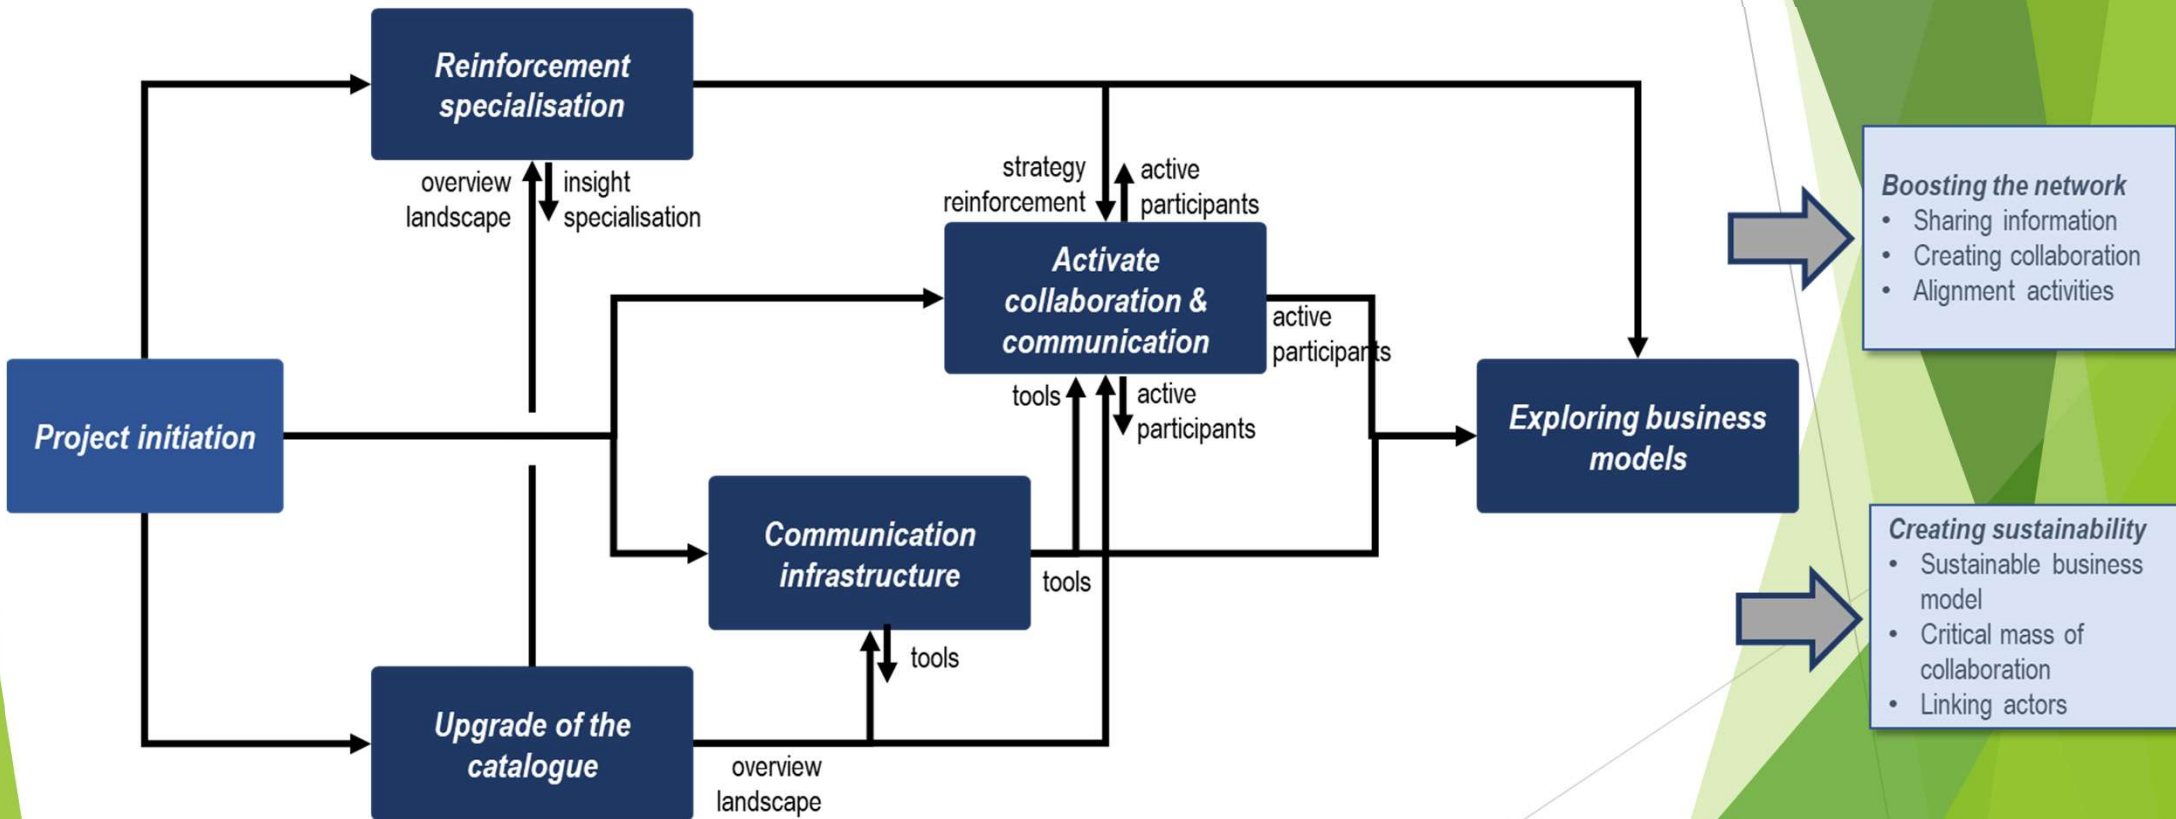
Reinforcement specialisation

overview landscape

insight specialisation

strategy reinforcement

active participants

Activate collaboration & communication

active participants

tools

active participants

Project initiation

Communication infrastructure

tools

Exploring business models

tools

Upgrade of the catalogue

overview landscape

Boosting the network
• Sharing information
• Creating collaboration
• Alignment activities

Creating sustainability
• Sustainable business model
• Critical mass of collaboration
• Linking actors